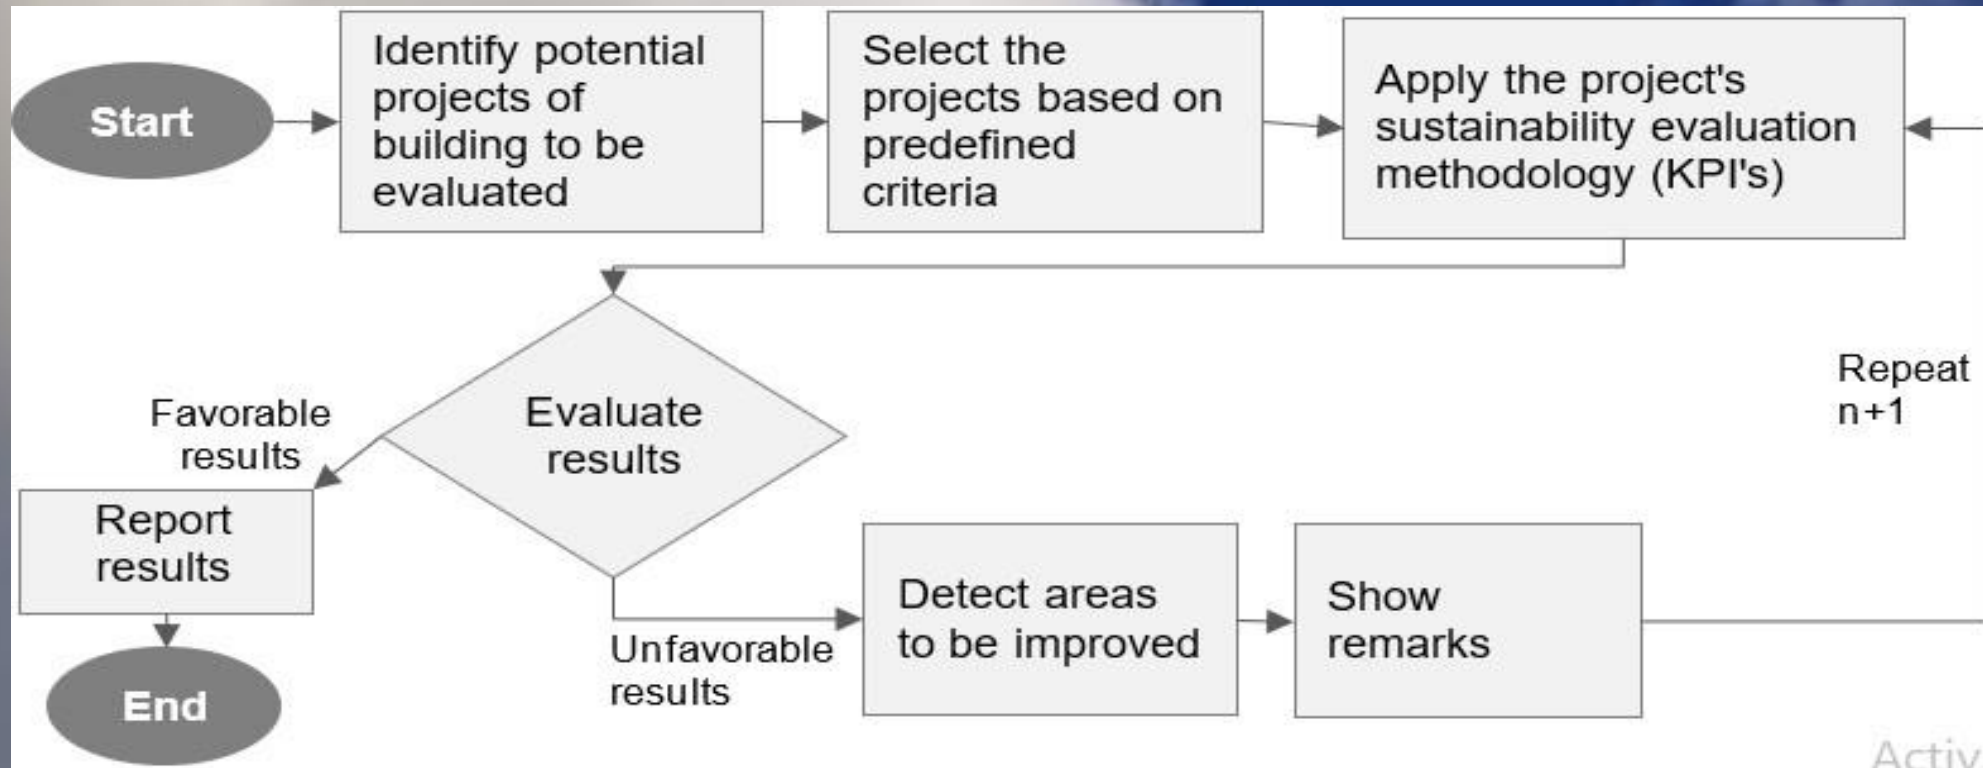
Start

Identify potential projects of building to be evaluated

Select the projects based on predefined criteria

Apply the project's sustainability evaluation methodology (KPI's)

Repeat n+1

Evaluate results

Favorable results

Report results

End

Unfavorable results

Detect areas to be improved

Show remarks

Activ